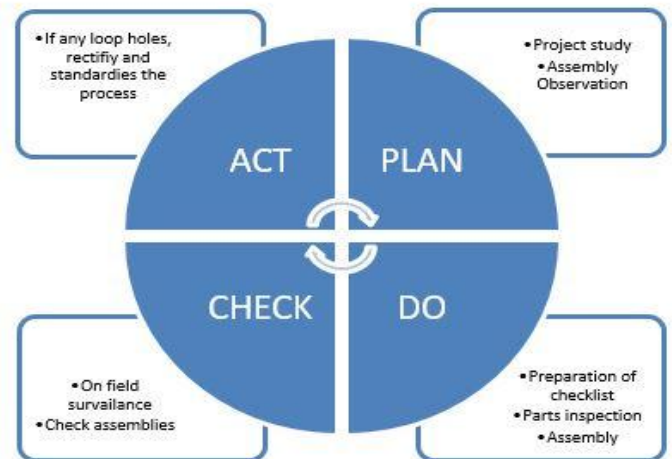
•If any loop holes, rectifiy and standardies the process

•Project study
•Assembly Observation

ACT

PLAN

CHECK

DO

•On field survailance
•Check assemblies

•Preparation of checklist
•Parts inspection
•Assembly